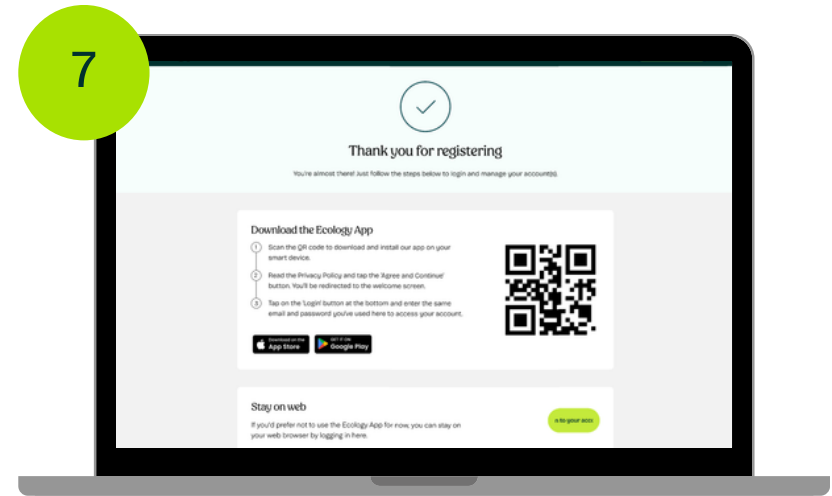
7

Thank you for registering

You're almost there! Just follow the steps below to login and manage your account(s).

Download the Ecology App

1 Scan the QR code to download and install our app on your smart device.

2 Read the Privacy Policy and tap the 'Agree and Continue' button. You'll be redirected to the welcome screen.

3 Tap on the 'Login' button at the bottom and enter the same email and password you've used here to access your account.

Download on the App Store

GET IT ON Google Play

Stay on web

If you'd prefer not to use the Ecology App for now, you can stay on your web browser by logging in here.

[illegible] to your acc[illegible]